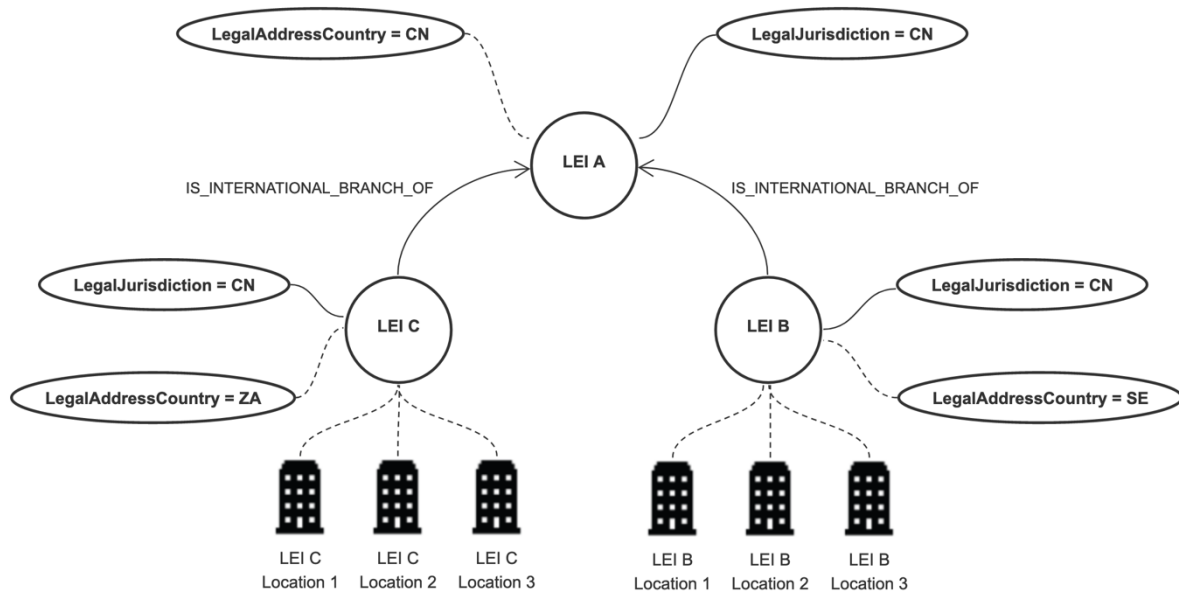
LegalAddressCountry = CN

LegalJurisdiction = CN

LEI A

IS_INTERNATIONAL_BRANCH_OF

IS_INTERNATIONAL_BRANCH_OF

LegalJurisdiction = CN

LEI C

LegalAddressCountry = ZA

LEI B

LegalJurisdiction = CN

LegalAddressCountry = SE

LEI C Location 1

LEI C Location 2

LEI C Location 3

LEI B Location 1

LEI B Location 2

LEI B Location 3